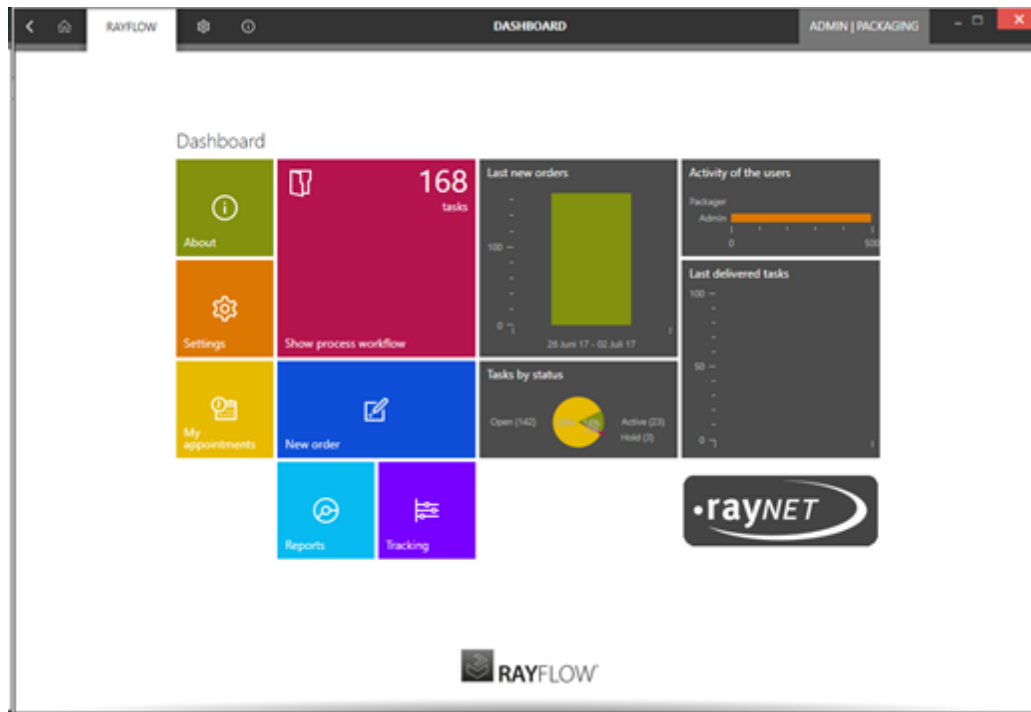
RAYFLOW

DASHBOARD

ADMIN | PACKAGING

Dashboard

About

168
tasks

Show process workflow

Last new orders

100

0

26 Juni 17 - 02 Juli 17

Activity of the users

Packager

Admin

0

500

Last delivered tasks

100

50

0

Settings

My appointments

New order

Tasks by status

Open (142)

Active (23)

Hold (3)

Reports

Tracking

•rayNET

RAYFLOW